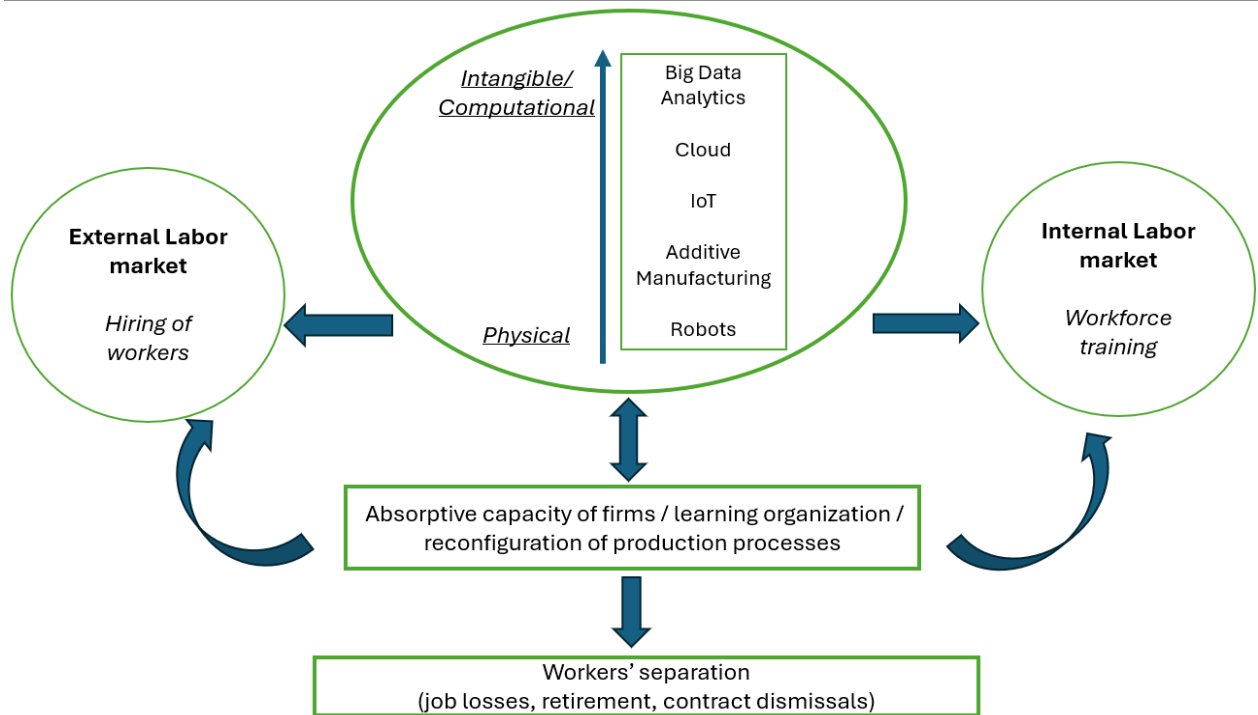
Intangible/ Computational

Big Data Analytics

Cloud

IoT

Additive Manufacturing

Robots

Physical

External Labor market

Hiring of workers

Internal Labor market

Workforce training

Absorptive capacity of firms / learning organization / reconfiguration of production processes

Workers' separation
(job losses, retirement, contract dismissals)